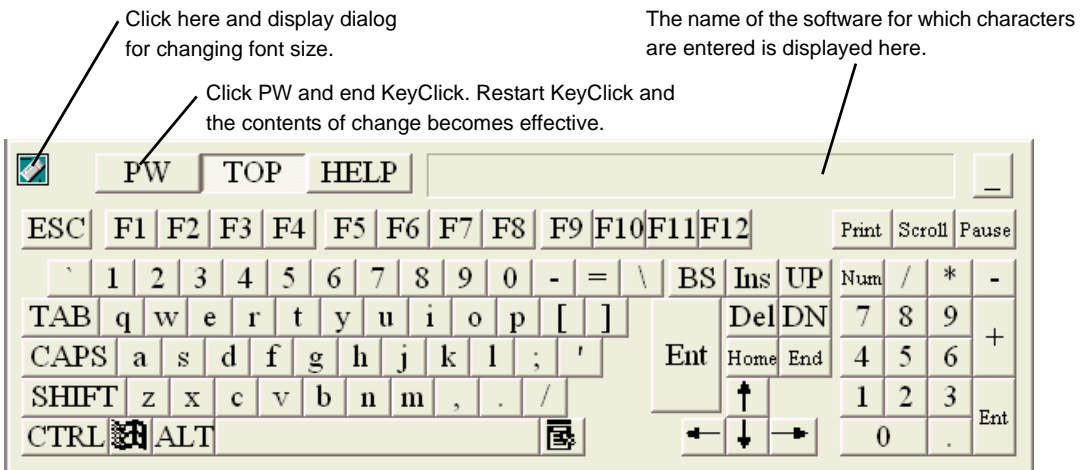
Click here and display dialog for changing font size.

The name of the software for which characters are entered is displayed here.

Click PW and end KeyClick. Restart KeyClick and the contents of change becomes effective.

PW TOP HELP _

ESC F1 F2 F3 F4 F5 F6 F7 F8 F9 F10 F11 F12 Print Scroll Pause

` 1 2 3 4 5 6 7 8 9 0 - = \ BS Ins UP Num / * -

TAB q w e r t y u i o p [ ] Del DN 7 8 9 +

CAPS a s d f g h j k l ; ' Ent Home End 4 5 6

SHIFT z x c v b n m , . / 1 2 3 Ent

CTRL ALT 0 .